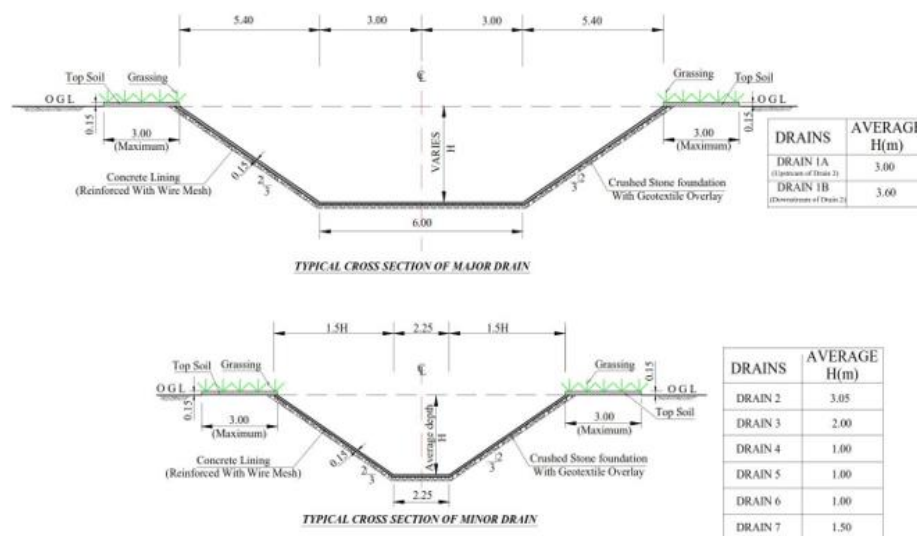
5.40 3.00 3.00 5.40

Top Soil Grassing ℄ Grassing Top Soil

O G L O G L

0.15 0.15

3.00 (Maximum) 3.00 (Maximum)

VARIES H

0.15

2 3 3 2

Concrete Lining (Reinforced With Wire Mesh)

Crushed Stone foundation With Geotextile Overlay

6.00

TYPICAL CROSS SECTION OF MAJOR DRAIN

| DRAINS | AVERAGE H(m) |
|---|---|
| DRAIN 1A (Upstream of Drain 2) | 3.00 |
| DRAIN 1B (Downstream of Drain 2) | 3.60 |

1.5H 2.25 1.5H

Top Soil Grassing ℄ Grassing

O G L O G L

0.15 0.15

3.00 (Maximum) 3.00 (Maximum)

Average depth H

Top Soil

0.15

2 3 3 2

Concrete Lining (Reinforced With Wire Mesh)

Crushed Stone foundation With Geotextile Overlay

2.25

TYPICAL CROSS SECTION OF MINOR DRAIN

| DRAINS | AVERAGE H(m) |
|---|---|
| DRAIN 2 | 3.05 |
| DRAIN 3 | 2.00 |
| DRAIN 4 | 1.00 |
| DRAIN 5 | 1.00 |
| DRAIN 6 | 1.00 |
| DRAIN 7 | 1.50 |